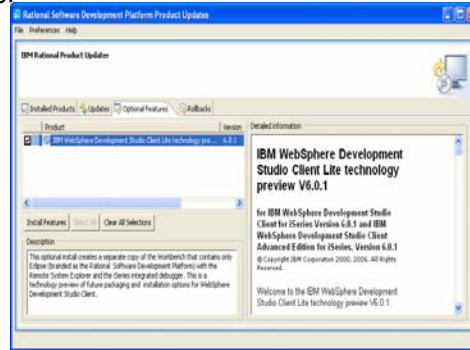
Rational Software Development Platform Product Updates
File Preferences Help

IBM Rational Product Updater

Installed Products Updates Optional Features Rollbacks

| Product | Version |
|---|---|
| IBM WebSphere Development Studio Client Lite technology pre... | 6.0.1 |

Install Features Select All Clear All Selections

Description

This optional install creates a separate copy of the Workbench that contains only Eclipse (branded as the Rational Software Development Platform) with the Remote System Explorer and the iSeries integrated debugger. This is a technology preview of future packaging and installation options for WebSphere Development Studio Client.

Detailed information

IBM WebSphere Development Studio Client Lite technology preview V6.0.1

for IBM WebSphere Development Studio Client for iSeries Version 6.0.1 and IBM WebSphere Development Studio Client Advanced Edition for iSeries, Version 6.0.1
© Copyright IBM Corporation 2000, 2006. All Rights Reserved.

Welcome to the IBM WebSphere Development Studio Client Lite technology preview V6.0.1